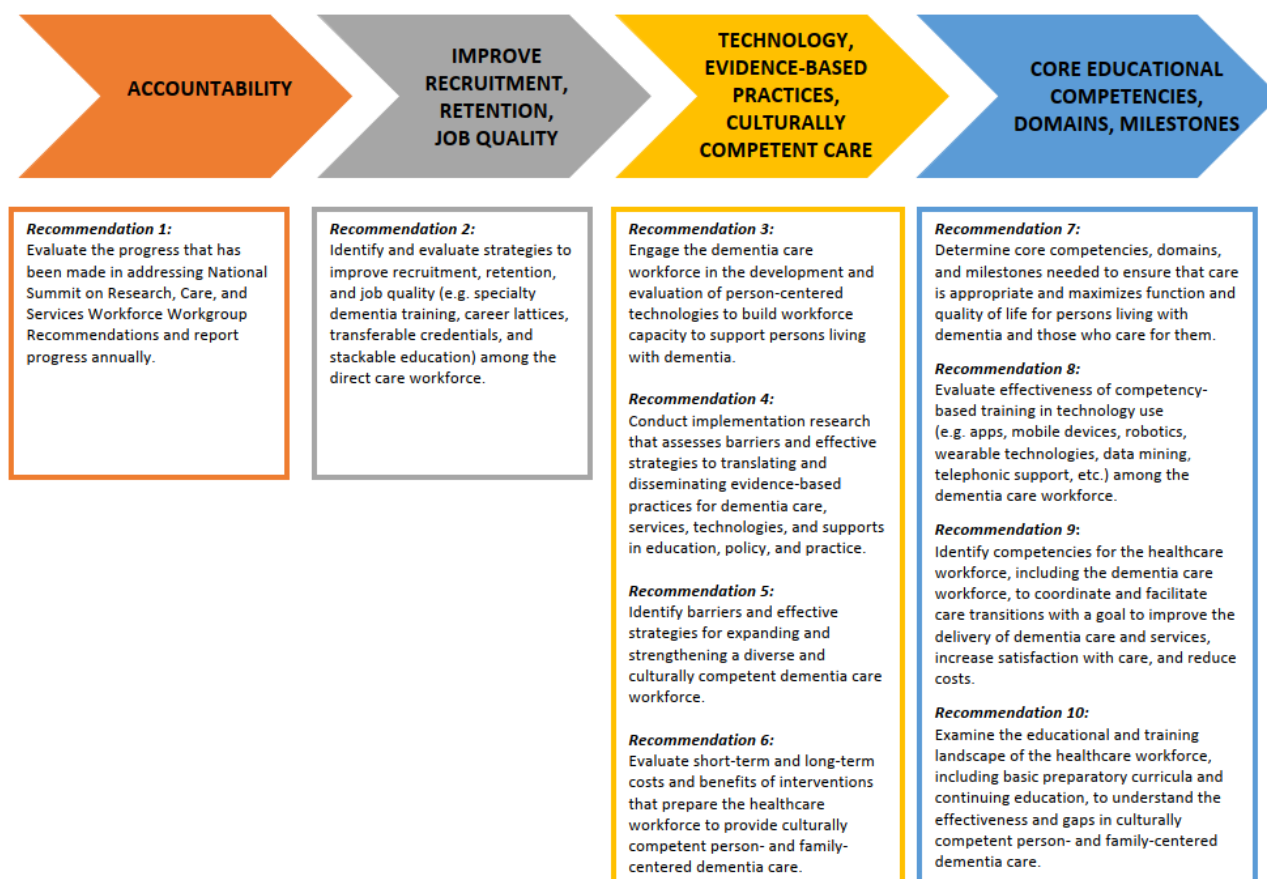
ACCOUNTABILITY

IMPROVE RECRUITMENT, RETENTION, JOB QUALITY

TECHNOLOGY, EVIDENCE-BASED PRACTICES, CULTURALLY COMPETENT CARE

CORE EDUCATIONAL COMPETENCIES, DOMAINS, MILESTONES

Recommendation 1:
Evaluate the progress that has been made in addressing National Summit on Research, Care, and Services Workforce Workgroup Recommendations and report progress annually.

Recommendation 2:
Identify and evaluate strategies to improve recruitment, retention, and job quality (e.g. specialty dementia training, career lattices, transferable credentials, and stackable education) among the direct care workforce.

Recommendation 3:
Engage the dementia care workforce in the development and evaluation of person-centered technologies to build workforce capacity to support persons living with dementia.

Recommendation 4:
Conduct implementation research that assesses barriers and effective strategies to translating and disseminating evidence-based practices for dementia care, services, technologies, and supports in education, policy, and practice.

Recommendation 5:
Identify barriers and effective strategies for expanding and strengthening a diverse and culturally competent dementia care workforce.

Recommendation 6:
Evaluate short-term and long-term costs and benefits of interventions that prepare the healthcare workforce to provide culturally competent person- and family-centered dementia care.

Recommendation 7:
Determine core competencies, domains, and milestones needed to ensure that care is appropriate and maximizes function and quality of life for persons living with dementia and those who care for them.

Recommendation 8:
Evaluate effectiveness of competency-based training in technology use (e.g. apps, mobile devices, robotics, wearable technologies, data mining, telephonic support, etc.) among the dementia care workforce.

Recommendation 9:
Identify competencies for the healthcare workforce, including the dementia care workforce, to coordinate and facilitate care transitions with a goal to improve the delivery of dementia care and services, increase satisfaction with care, and reduce costs.

Recommendation 10:
Examine the educational and training landscape of the healthcare workforce, including basic preparatory curricula and continuing education, to understand the effectiveness and gaps in culturally competent person- and family-centered dementia care.